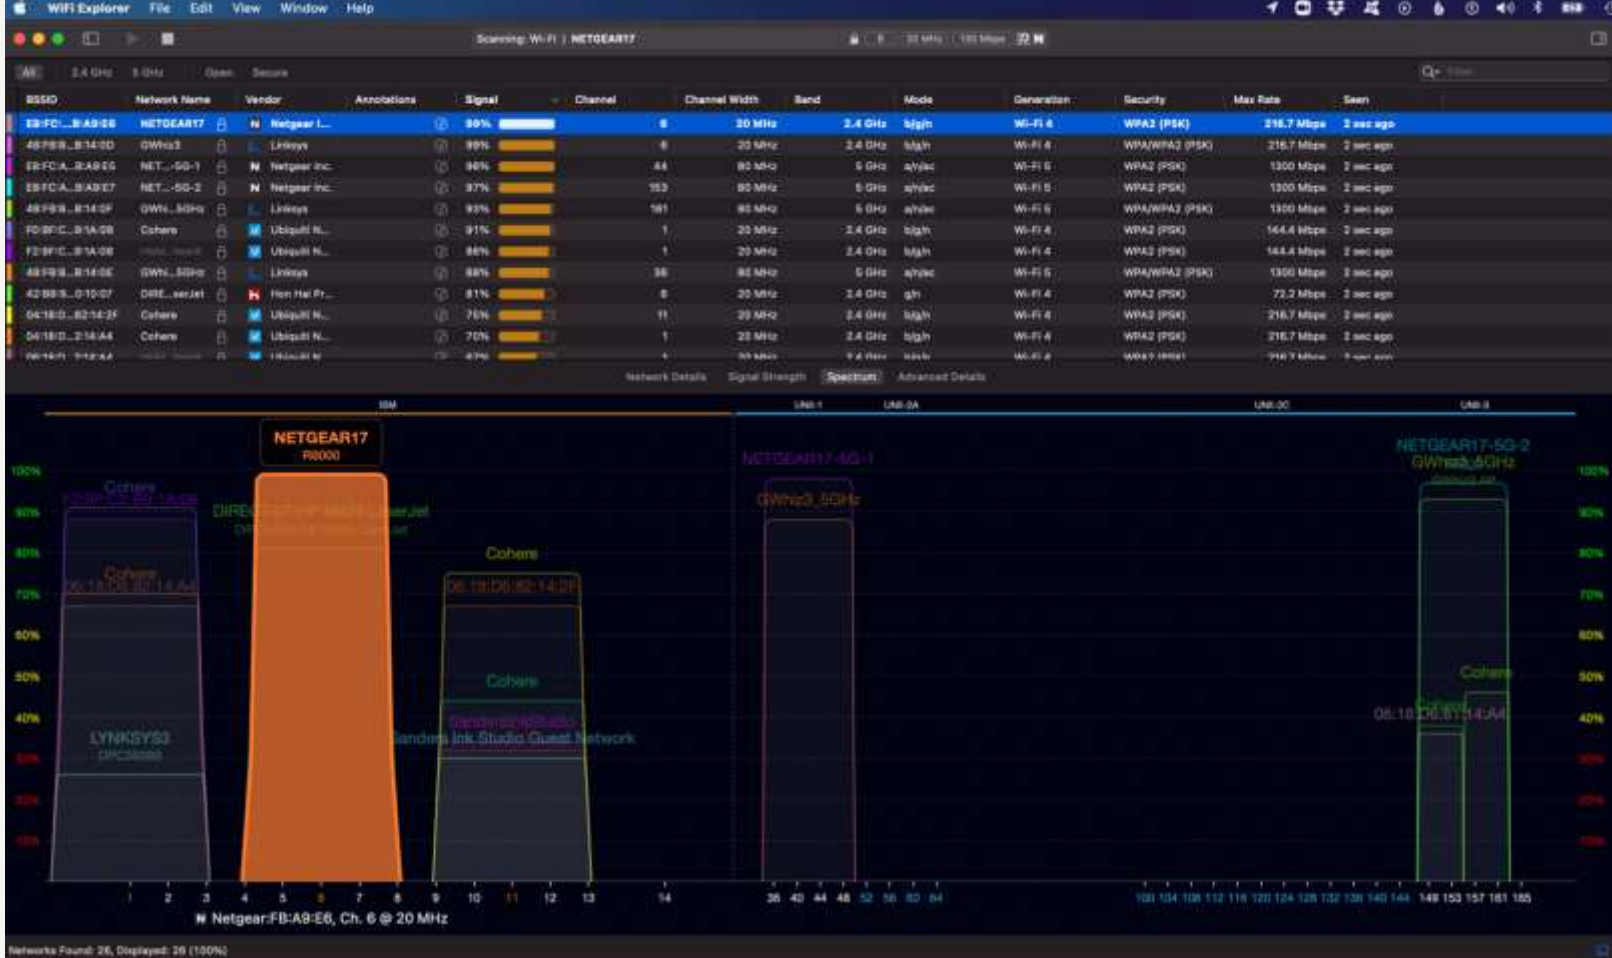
WiFi Explorer File Edit View Window Help

Scanning: Wi-Fi | NETGEAR17

All 2.4 GHz 5 GHz Open Secure

| BSSID | Network Name | Vendor | Annotations | Signal | Channel | Channel Width | Band | Mode | Generation | Security | Max Rate | Seen |
|---|---|---|---|---|---|---|---|---|---|---|---|---|
| E8:FC:...B:A9:E6 | NETGEAR17 | Netgear I... | | 99% | 6 | 20 MHz | 2.4 GHz | b/g/n | Wi-Fi 4 | WPA2 (PSK) | 216.7 Mbps | 2 sec ago |
| 48:F8:B...B:14:0D | GWhiz3 | Linksys | | 99% | 6 | 20 MHz | 2.4 GHz | b/g/n | Wi-Fi 4 | WPA/WPA2 (PSK) | 216.7 Mbps | 2 sec ago |
| E8:FC:A...B:A9:E5 | NET...-5G-1 | Netgear Inc. | | 98% | 44 | 80 MHz | 5 GHz | a/n/ac | Wi-Fi 5 | WPA2 (PSK) | 1300 Mbps | 2 sec ago |
| E8:FC:A...B:A9:E7 | NET...-5G-2 | Netgear Inc. | | 97% | 153 | 80 MHz | 5 GHz | a/n/ac | Wi-Fi 5 | WPA2 (PSK) | 1300 Mbps | 2 sec ago |
| 48:F8:B...B:14:0F | GWh...5GHz | Linksys | | 93% | 161 | 80 MHz | 5 GHz | a/n/ac | Wi-Fi 5 | WPA/WPA2 (PSK) | 1300 Mbps | 2 sec ago |
| F0:9F:C...B:1A:08 | Cohere | Ubiquiti N... | | 91% | 1 | 20 MHz | 2.4 GHz | b/g/n | Wi-Fi 4 | WPA2 (PSK) | 144.4 Mbps | 2 sec ago |
| F2:9F:C...B:1A:08 | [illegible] | Ubiquiti N... | | 88% | 1 | 20 MHz | 2.4 GHz | b/g/n | Wi-Fi 4 | WPA2 (PSK) | 144.4 Mbps | 2 sec ago |
| 48:F8:B...B:14:0E | GWh...5GHz | Linksys | | 88% | 36 | 80 MHz | 5 GHz | a/n/ac | Wi-Fi 5 | WPA/WPA2 (PSK) | 1300 Mbps | 2 sec ago |
| 42:B8:9...0:10:07 | DIRE...serJet | Hon Hai Pr... | | 81% | 6 | 20 MHz | 2.4 GHz | g/n | Wi-Fi 4 | WPA2 (PSK) | 72.2 Mbps | 2 sec ago |
| 04:18:D...82:14:2F | Cohere | Ubiquiti N... | | 76% | 11 | 20 MHz | 2.4 GHz | b/g/n | Wi-Fi 4 | WPA2 (PSK) | 216.7 Mbps | 2 sec ago |
| 04:18:D...2:14:A4 | Cohere | Ubiquiti N... | | 70% | 1 | 20 MHz | 2.4 GHz | b/g/n | Wi-Fi 4 | WPA2 (PSK) | 216.7 Mbps | 2 sec ago |

Network Details Signal Strength Spectrum Advanced Details

ISM UNII-1 UNII-2A UNII-2C UNII-3

NETGEAR17
R6000

100% 90% 80% 70% 60% 50% 40% 30% 20% 10%

Cohere
F2:9F:C2:8B:1A:08
DIRECT-27-HP M404 LaserJet
Cohere
06:18:D6:82:14:A4
LYNKSYS3
Cohere
06:18:D6:82:14:2F
Cohere
SandersInkStudio
Sanders Ink Studio Guest Network
NETGEAR17-5G-1
GWhiz3_5GHz
NETGEAR17-5G-2
GWhiz3_5GHz
Cohere
06:18:D6:8T:14:A4

1 2 3 4 5 6 7 8 9 10 11 12 13 14 36 40 44 48 52 56 60 64 100 104 108 112 116 120 124 128 132 136 140 144 149 153 157 161 165

Netgear:FB:A9:E6, Ch. 6 @ 20 MHz

Networks Found: 26, Displayed: 26 (100%)